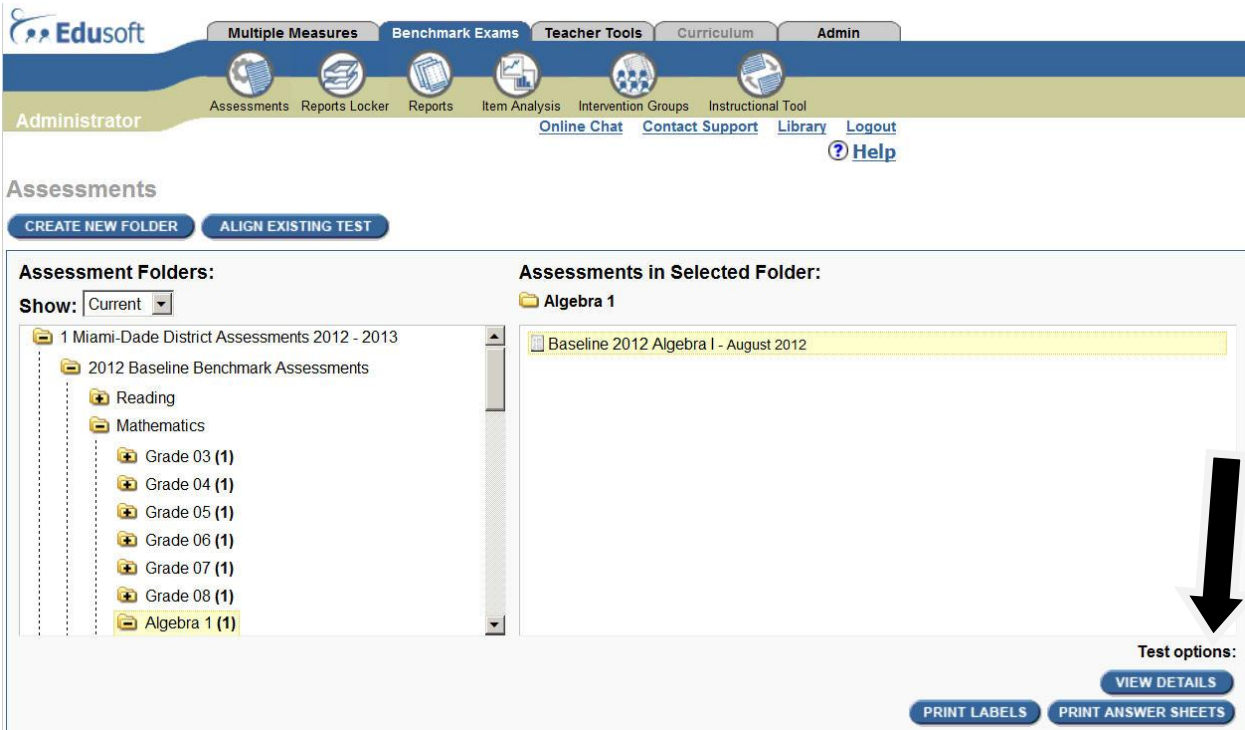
Edusoft

Multiple Measures Benchmark Exams Teacher Tools Curriculum Admin

Assessments Reports Locker Reports Item Analysis Intervention Groups Instructional Tool

Administrator

Online Chat Contact Support Library Logout

Help

Assessments

CREATE NEW FOLDER ALIGN EXISTING TEST

Assessment Folders:

Show: Current

1 Miami-Dade District Assessments 2012 - 2013
2012 Baseline Benchmark Assessments
Reading
Mathematics
Grade 03 (1)
Grade 04 (1)
Grade 05 (1)
Grade 06 (1)
Grade 07 (1)
Grade 08 (1)
Algebra 1 (1)

Assessments in Selected Folder:

Algebra 1

Baseline 2012 Algebra I - August 2012

Test options:

VIEW DETAILS

PRINT LABELS PRINT ANSWER SHEETS